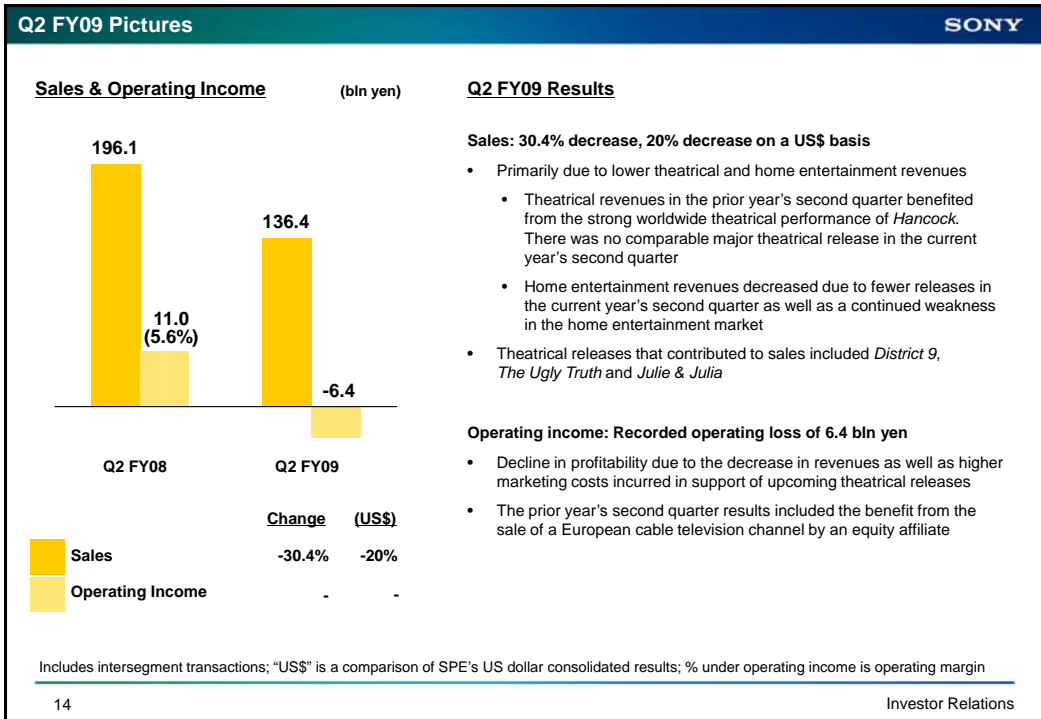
Q2 FY09 Pictures

SONY

Sales & Operating Income (bln yen)

196.1

11.0
(5.6%)

136.4

-6.4

Q2 FY08 Q2 FY09

| | Change | (US$) |
|---|---|---|
| Sales | -30.4% | -20% |
| Operating Income | - | - |

Q2 FY09 Results

Sales: 30.4% decrease, 20% decrease on a US$ basis

• Primarily due to lower theatrical and home entertainment revenues

• Theatrical revenues in the prior year's second quarter benefited from the strong worldwide theatrical performance of Hancock. There was no comparable major theatrical release in the current year's second quarter

• Home entertainment revenues decreased due to fewer releases in the current year's second quarter as well as a continued weakness in the home entertainment market

• Theatrical releases that contributed to sales included District 9, The Ugly Truth and Julie & Julia

Operating income: Recorded operating loss of 6.4 bln yen

• Decline in profitability due to the decrease in revenues as well as higher marketing costs incurred in support of upcoming theatrical releases

• The prior year's second quarter results included the benefit from the sale of a European cable television channel by an equity affiliate

Includes intersegment transactions; "US$" is a comparison of SPE's US dollar consolidated results; % under operating income is operating margin

14

Investor Relations